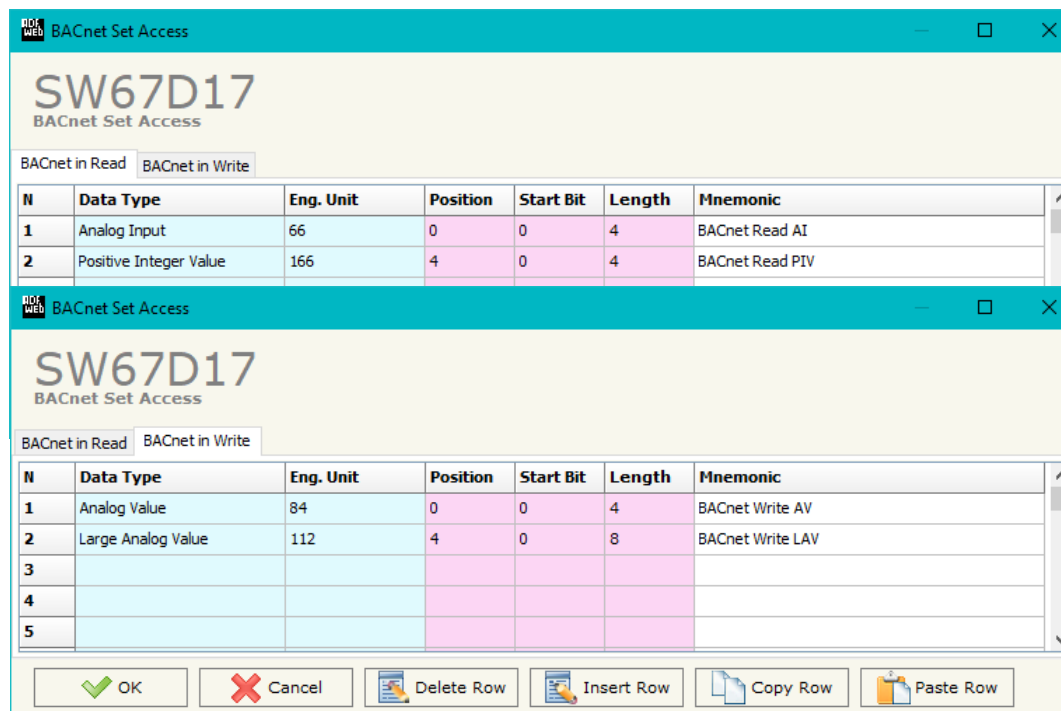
BACnet Set Access

SW67D17
BACnet Set Access

BACnet in Read | BACnet in Write

| N | Data Type | Eng. Unit | Position | Start Bit | Length | Mnemonic |
|---|---|---|---|---|---|---|
| 1 | Analog Input | 66 | 0 | 0 | 4 | BACnet Read AI |
| 2 | Positive Integer Value | 166 | 4 | 0 | 4 | BACnet Read PIV |

BACnet Set Access

SW67D17
BACnet Set Access

BACnet in Read | BACnet in Write

| N | Data Type | Eng. Unit | Position | Start Bit | Length | Mnemonic |
|---|---|---|---|---|---|---|
| 1 | Analog Value | 84 | 0 | 0 | 4 | BACnet Write AV |
| 2 | Large Analog Value | 112 | 4 | 0 | 8 | BACnet Write LAV |
| 3 | | | | | | |
| 4 | | | | | | |
| 5 | | | | | | |

OK | Cancel | Delete Row | Insert Row | Copy Row | Paste Row